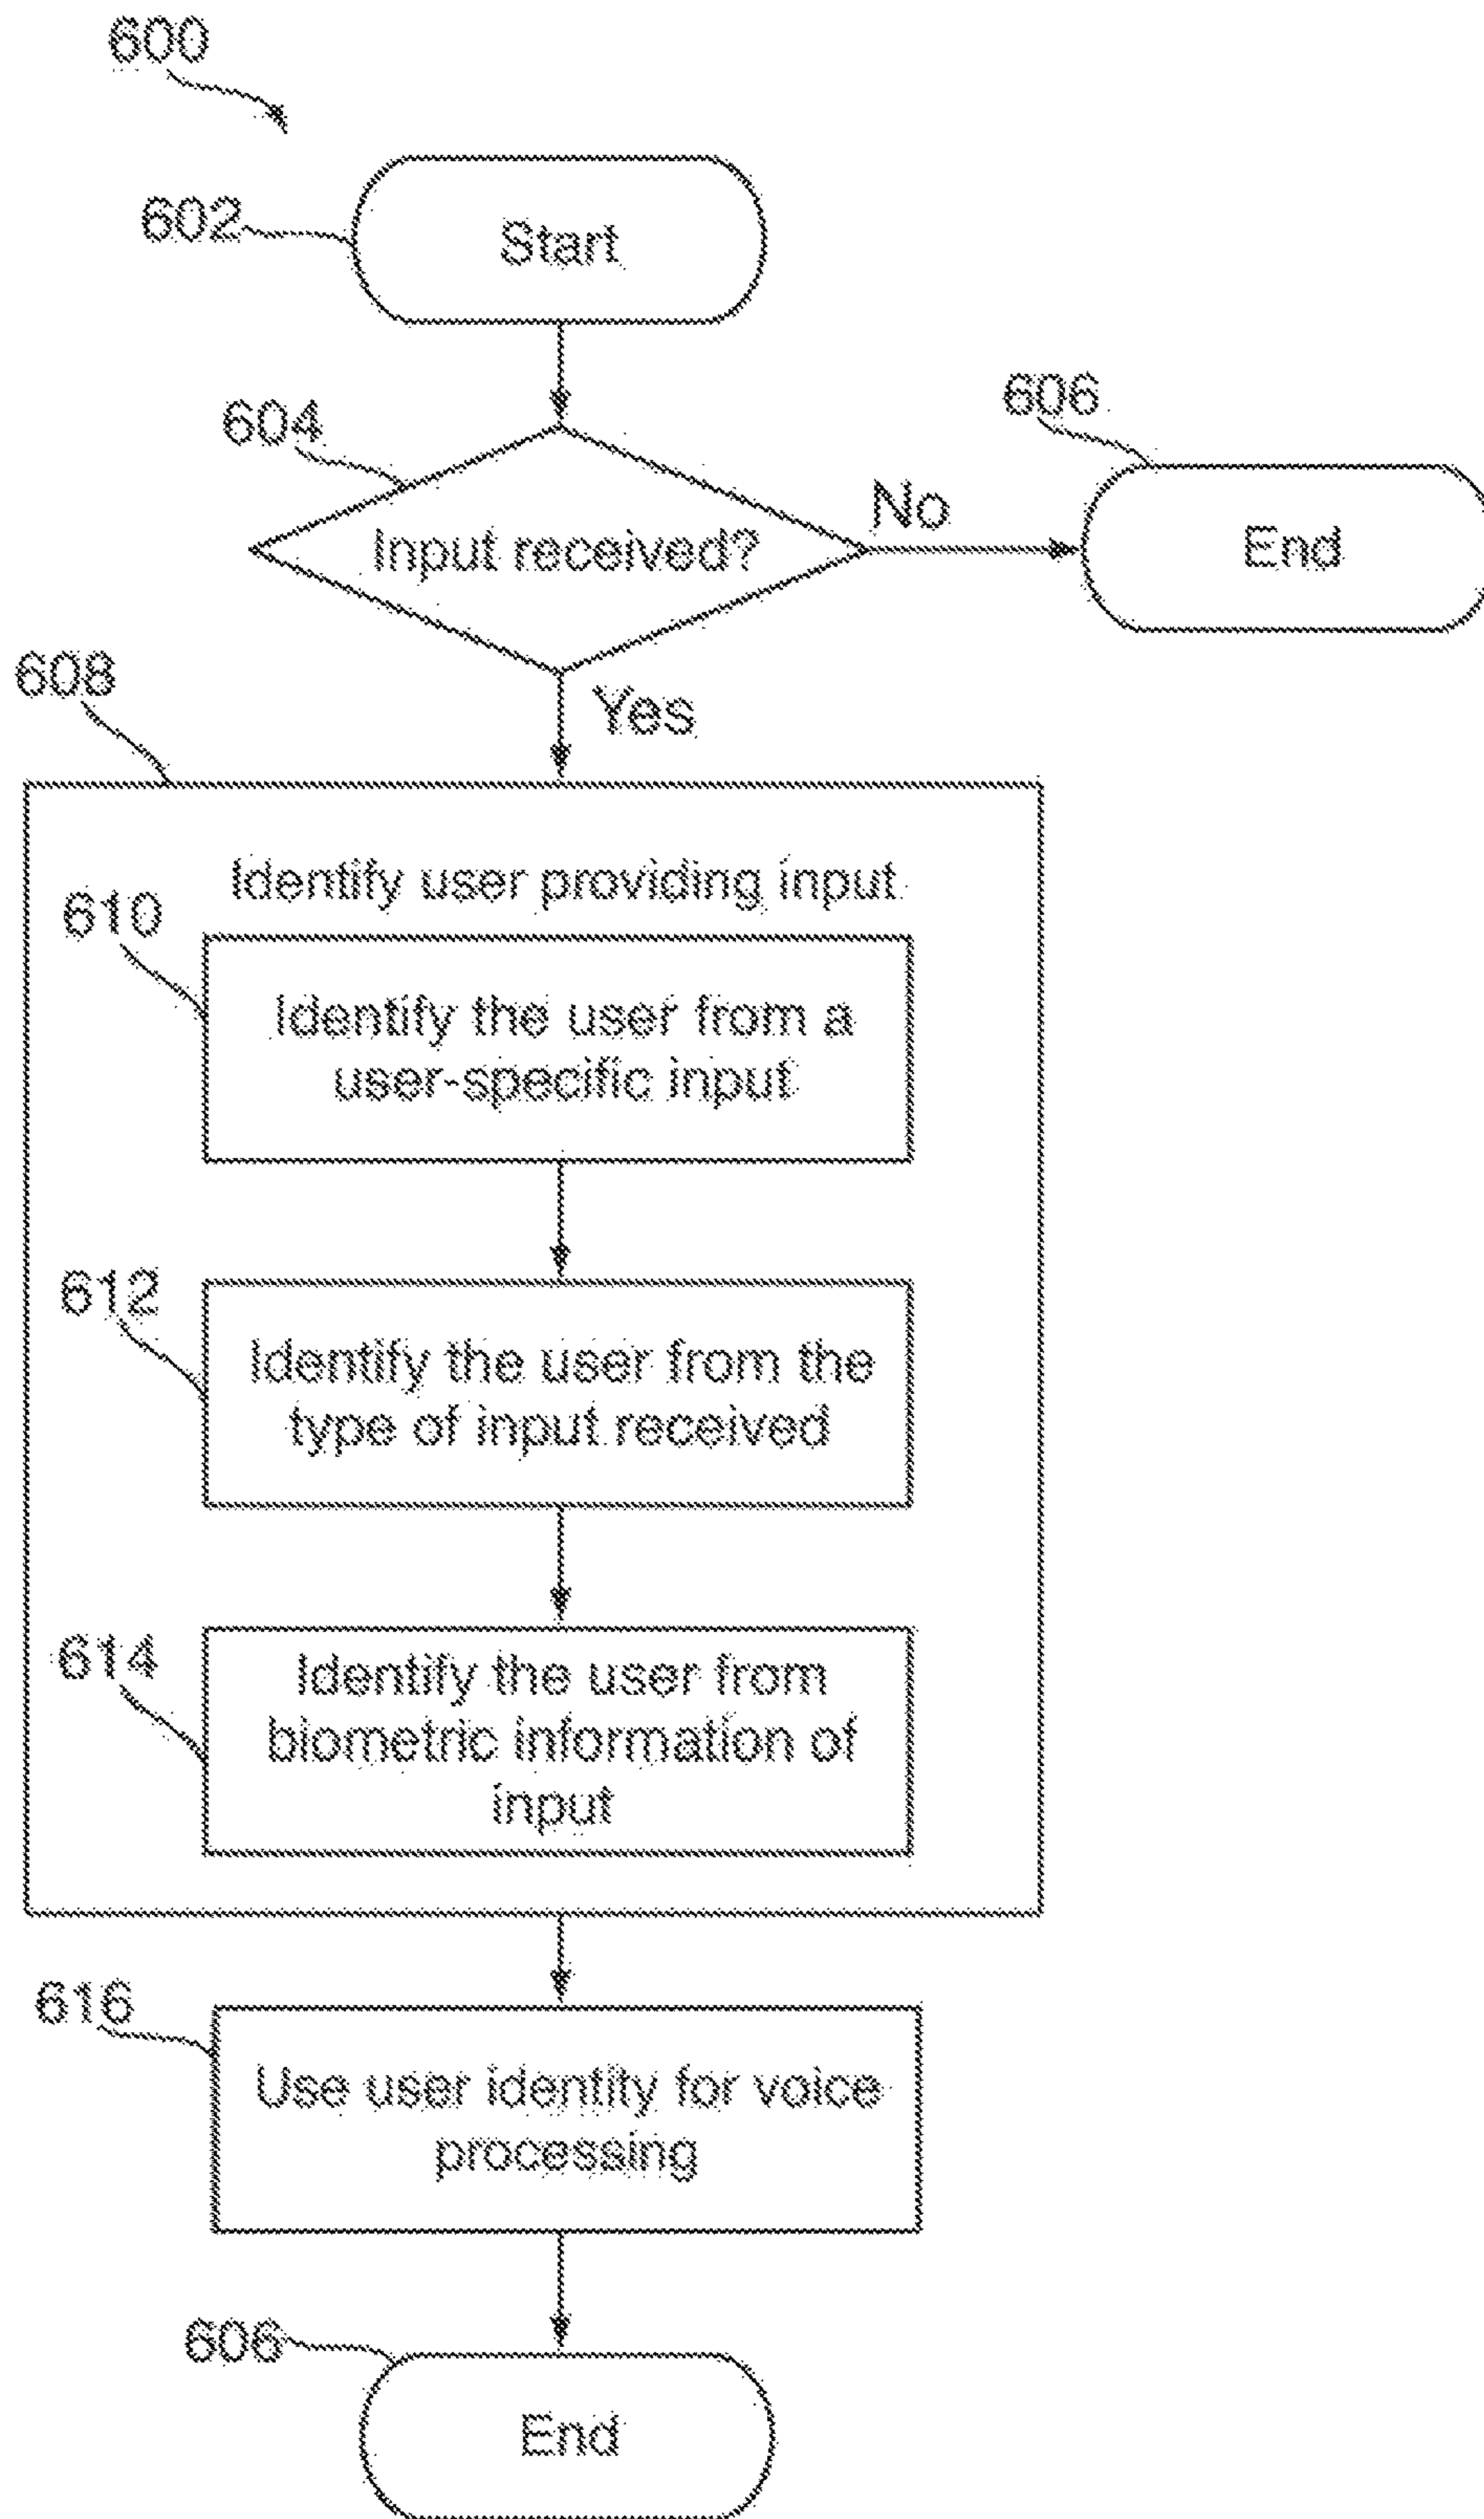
600

602

Start

604

606

Input received?

No

End

608

Yes

Identify user providing input

610

Identify the user from a user-specific input

612

Identify the user from the type of input received

614

Identify the user from biometric information of input

616

Use user identity for voice processing

606

End